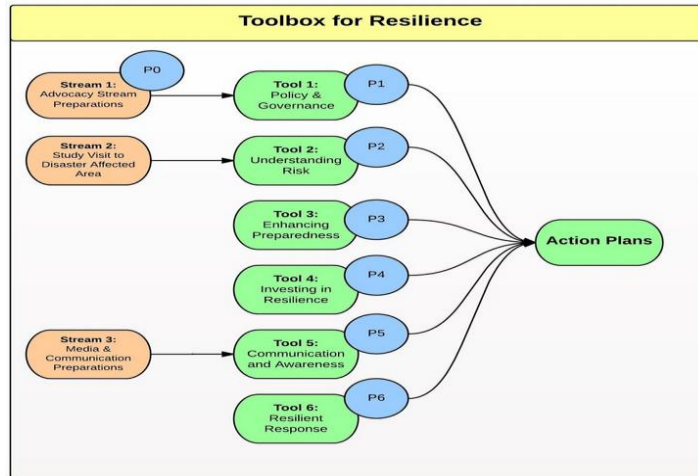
Toolbox for Resilience

P0

Stream 1:
Advocacy Stream Preparations

Tool 1:
Policy & Governance

P1

Stream 2:
Study Visit to Disaster Affected Area

Tool 2:
Understanding Risk

P2

Tool 3:
Enhancing Preparedness

P3

Action Plans

Tool 4:
Investing in Resilience

P4

Stream 3:
Media & Communication Preparations

Tool 5:
Communication and Awareness

P5

Tool 6:
Resilient Response

P6